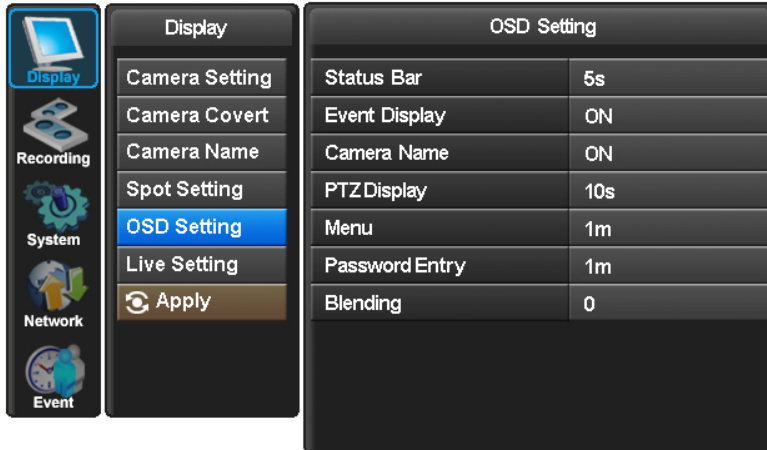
Display
Recording
System
Network
Event

Display
Camera Setting
Camera Covert
Camera Name
Spot Setting
OSD Setting
Live Setting
Apply

OSD Setting

| Status Bar | 5s |
|---|---|
| Event Display | ON |
| Camera Name | ON |
| PTZ Display | 10s |
| Menu | 1m |
| Password Entry | 1m |
| Blending | 0 |